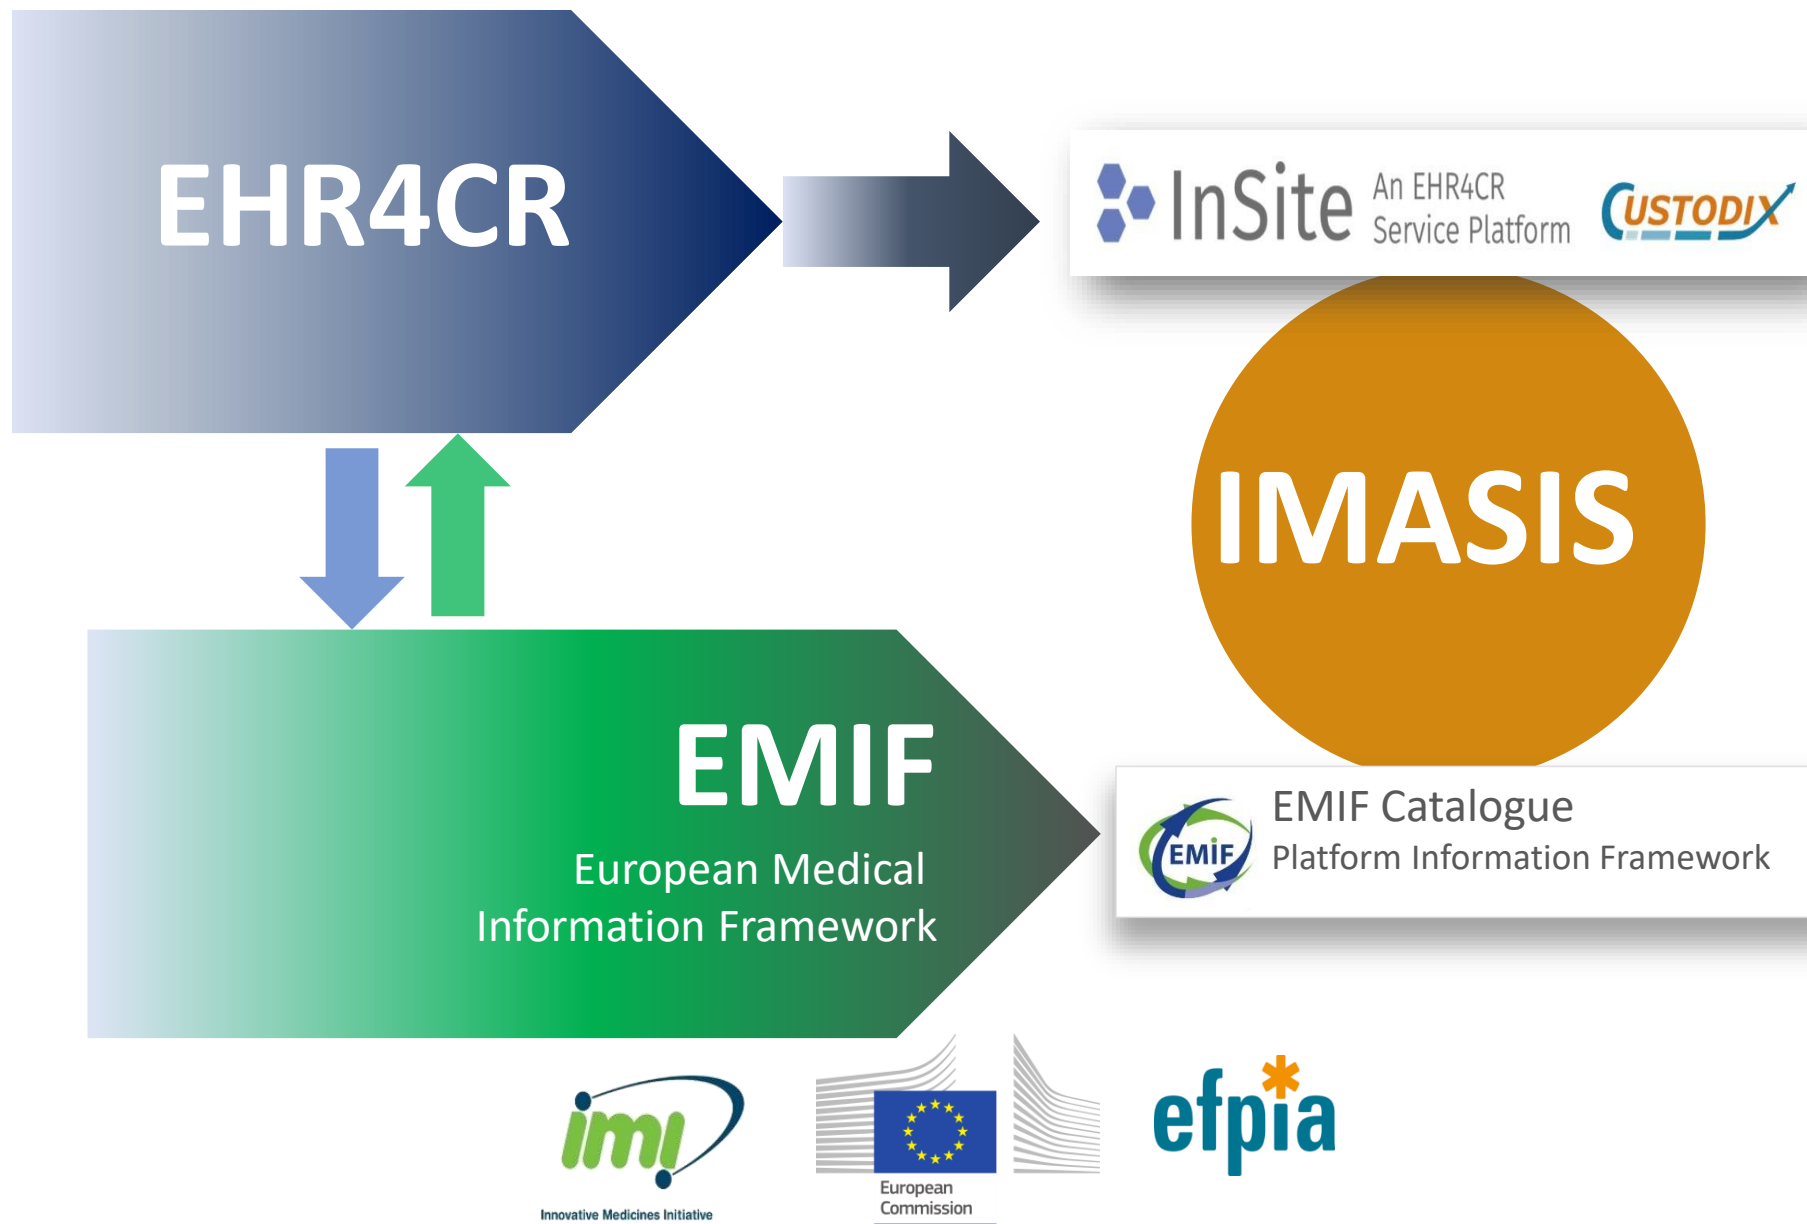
EHR4CR

InSite An EHR4CR Service Platform

CUSTODIX

IMASIS

EMIF

European Medical Information Framework

EMIF

EMIF Catalogue

Platform Information Framework

imi

Innovative Medicines Initiative

European Commission

efpia